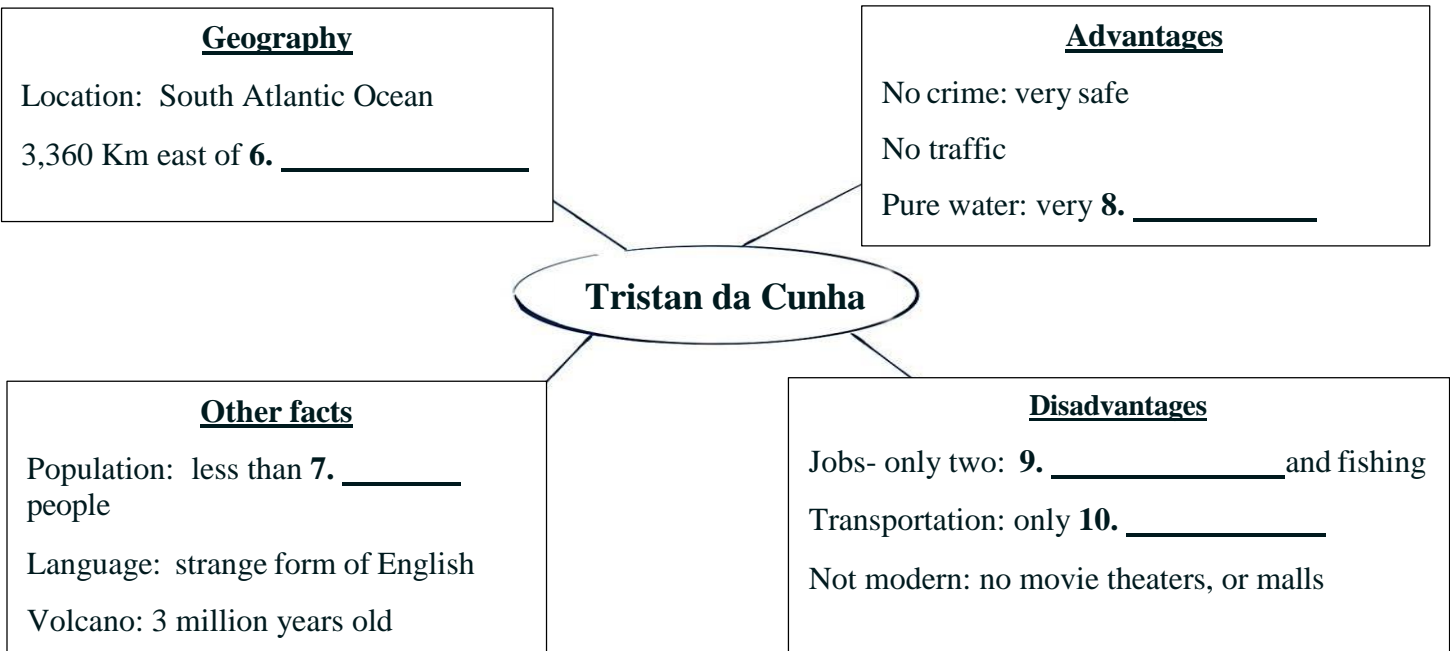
**Geography**

Location: South Atlantic Ocean

3,360 Km east of **6.** \_\_\_\_\_\_\_\_\_\_\_\_

**Advantages**

No crime: very safe

No traffic

Pure water: very **8.** \_\_\_\_\_\_\_\_\_\_

**Tristan da Cunha**

**Other facts**

Population: less than **7.** \_\_\_\_\_\_ people

Language: strange form of English

Volcano: 3 million years old

**Disadvantages**

Jobs- only two: **9.** \_\_\_\_\_\_\_\_\_\_\_\_ and fishing

Transportation: only **10.** \_\_\_\_\_\_\_\_\_\_

Not modern: no movie theaters, or malls